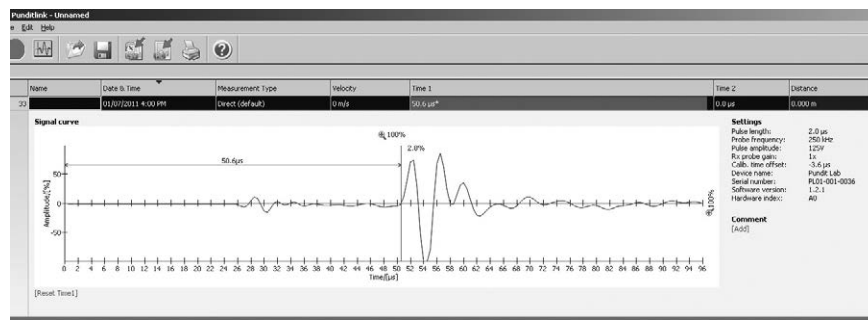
Punditlink - Unnamed
e Edit Help

| | Name | Date & Time | Measurement Type | Velocity | Time 1 | Time 2 | Distance |
|---|---|---|---|---|---|---|---|
| 33 | | 01/07/2011 4:00 PM | Direct (default) | 0 m/s | 50.6 µs* | 0.0 µs | 0.000 m |

Signal curve

100%

2.0%

50.6µs

50
0
-50
Amplitude [%]

0 2 4 6 8 10 12 14 16 18 20 22 24 26 28 30 32 34 36 38 40 42 44 46 48 50 52 54 56 58 60 62 64 66 68 70 72 74 76 78 80 82 84 86 88 90 92 94 96
Time [µs]

100%

[Reset Time1]

Settings
Pulse length: 2.0 µs
Probe frequency: 250 kHz
Pulse amplitude: 125V
Rx probe gain: 1x
Calib. time offset: -3.6 µs
Device name: Pundit Lab
Serial number: PL01-001-0036
Software version: 1.2.1
Hardware index: A0

Comment
[Add]